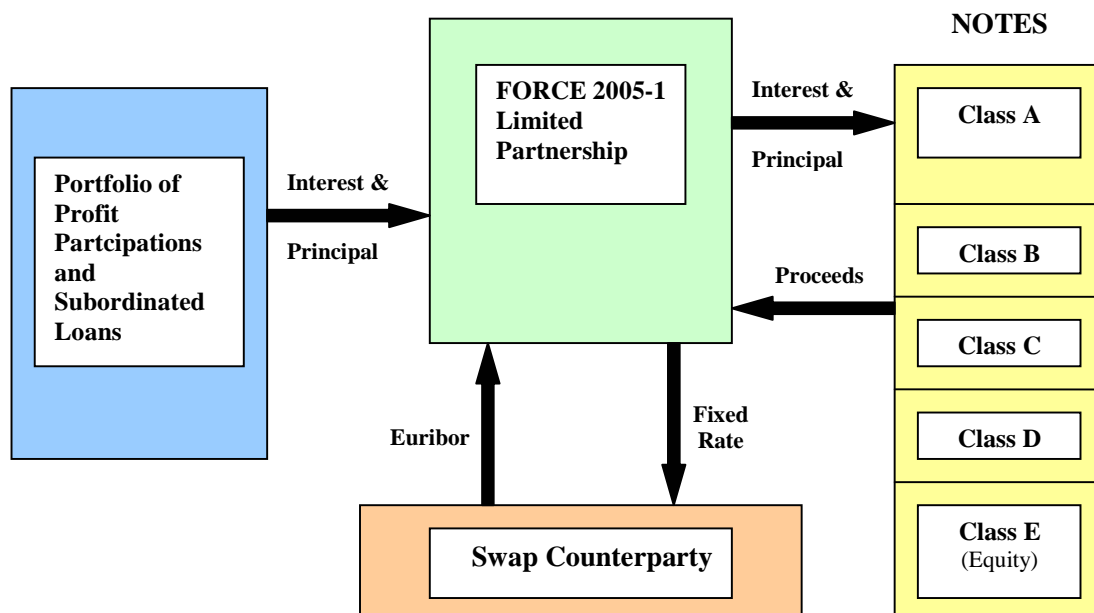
NOTES

Portfolio of Profit Partcipations and Subordinated Loans

Interest &

Principal

FORCE 2005-1 Limited Partnership

Interest &

Principal

Class A

Class B

Proceeds

Class C

Class D

Class E (Equity)

Euribor

Fixed Rate

Swap Counterparty